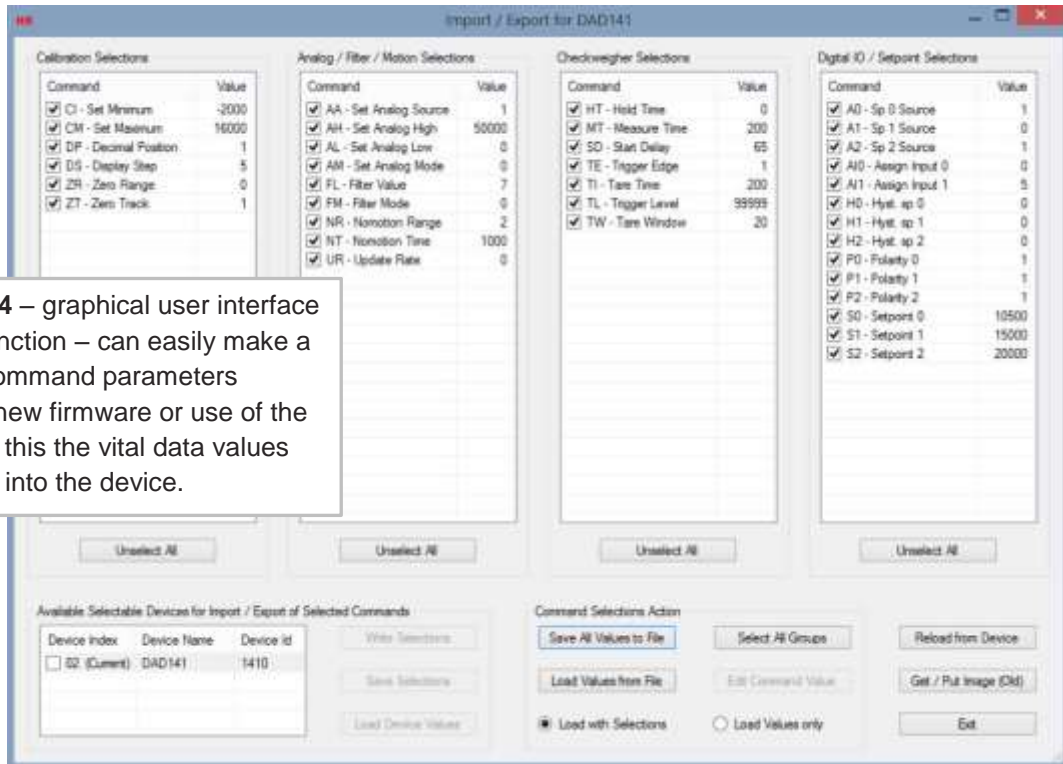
Import / Export for DAD141

Calibration Selections

| Command | Value |
|---|---|
| CI - Set Minimum | -2000 |
| CM - Set Maximum | 16000 |
| DP - Decimal Position | 1 |
| DS - Display Step | 5 |
| ZR - Zero Range | 0 |
| ZT - Zero Track | 1 |

Unselect All

Analog / Filter / Motion Selections

| Command | Value |
|---|---|
| AA - Set Analog Source | 1 |
| AH - Set Analog High | 50000 |
| AL - Set Analog Low | 0 |
| AM - Set Analog Mode | 0 |
| FL - Filter Value | 7 |
| FM - Filter Mode | 0 |
| NR - Nomotion Range | 2 |
| NT - Nomotion Time | 1000 |
| UR - Update Rate | 0 |

Unselect All

Checkweigher Selections

| Command | Value |
|---|---|
| HT - Hold Time | 0 |
| MT - Measure Time | 200 |
| SD - Start Delay | 65 |
| TE - Trigger Edge | 1 |
| TI - Tare Time | 200 |
| TL - Trigger Level | 99999 |
| TW - Tare Window | 20 |

Unselect All

Digital IO / Setpoint Selections

| Command | Value |
|---|---|
| A0 - Sp 0 Source | 1 |
| A1 - Sp 1 Source | 0 |
| A2 - Sp 2 Source | 1 |
| AI0 - Assign Input 0 | 0 |
| AI1 - Assign Input 1 | 5 |
| H0 - Hyst. sp 0 | 0 |
| H1 - Hyst. sp 1 | 0 |
| H2 - Hyst. sp 2 | 0 |
| P0 - Polarity 0 | 1 |
| P1 - Polarity 1 | 1 |
| P2 - Polarity 2 | 1 |
| S0 - Setpoint 0 | 10500 |
| S1 - Setpoint 1 | 15000 |
| S2 - Setpoint 2 | 20000 |

Unselect All

4 – graphical user interface nction – can easily make a ommand parameters new firmware or use of the this the vital data values into the device.

Available Selectable Devices for Import / Export of Selected Commands

| Device Index | Device Name | Device Id |
|---|---|---|
| 02 (Current) | DAD141 | 1410 |

Write Selections
Save Selections
Load Device Values

Command Selections Action

Save All Values to File
Select All Groups
Load Values from File
Edit Command Value
Load with Selections
Load Values only

Reload from Device
Get / Put Image (Old)
Exit